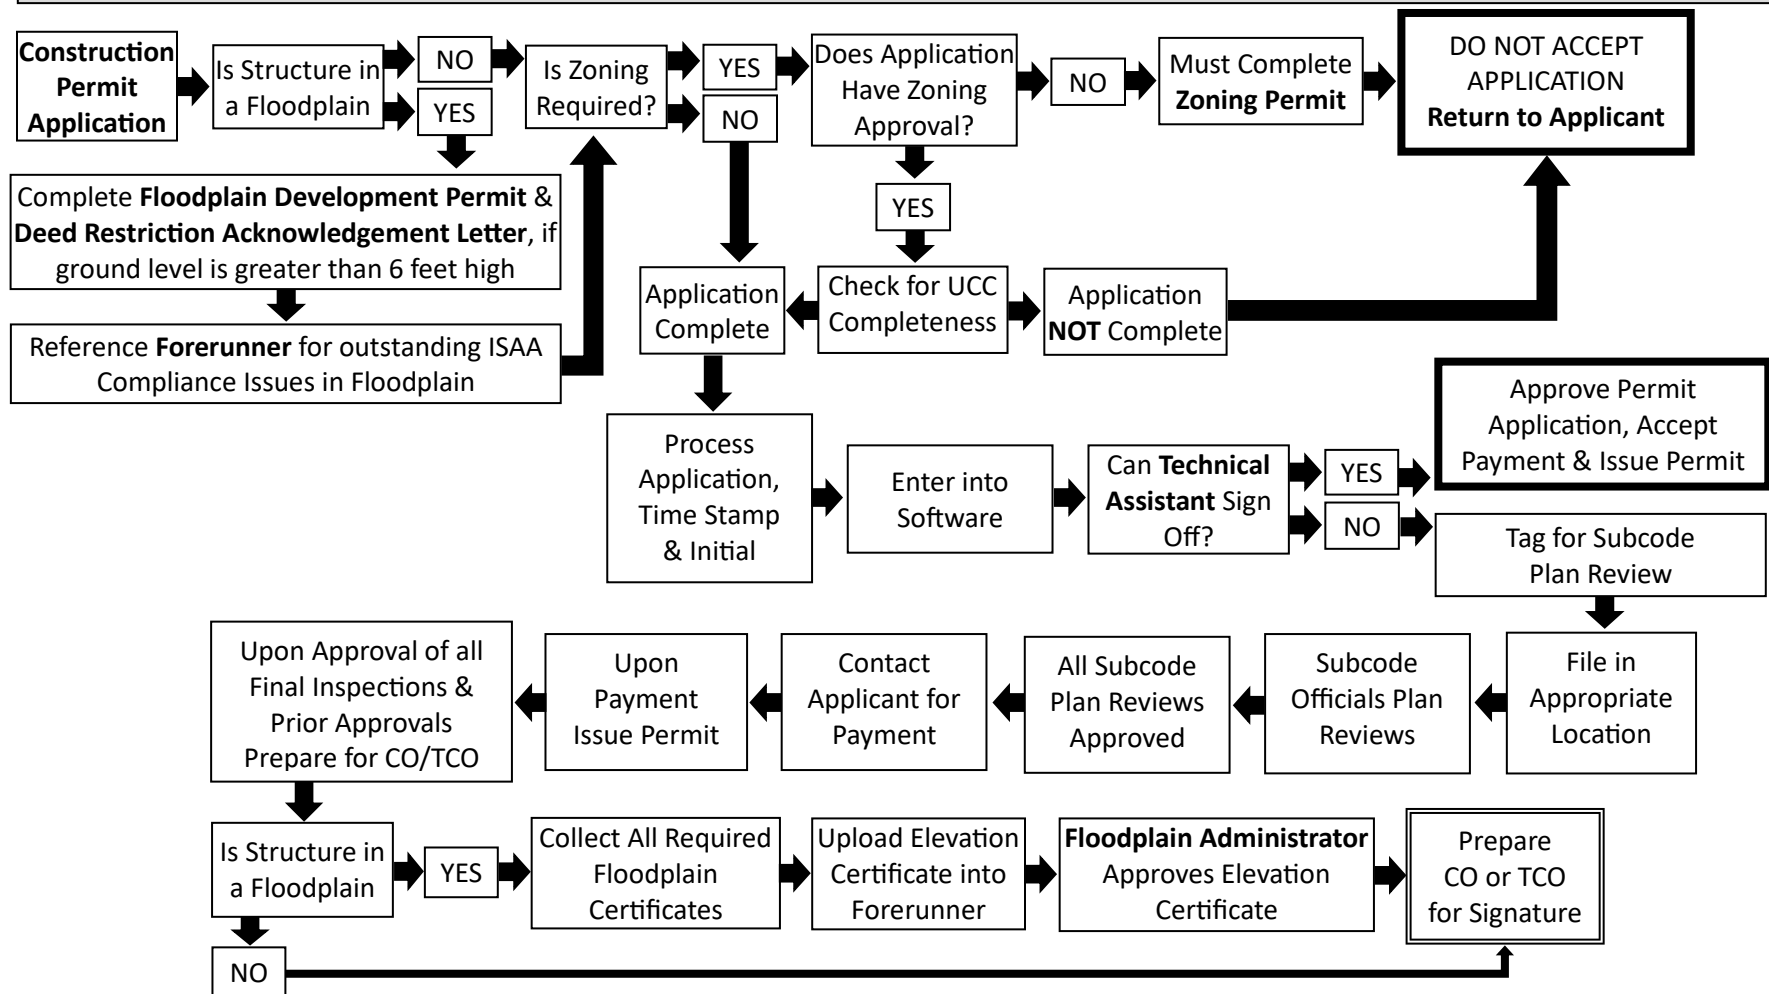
Construction Permit Application

Is Structure in a Floodplain

NO

YES

Is Zoning Required?

YES

NO

Does Application Have Zoning Approval?

NO

Must Complete Zoning Permit

DO NOT ACCEPT APPLICATION Return to Applicant

YES

Complete Floodplain Development Permit & Deed Restriction Acknowledgement Letter, if ground level is greater than 6 feet high

Reference Forerunner for outstanding ISAA Compliance Issues in Floodplain

Application Complete

Check for UCC Completeness

Application NOT Complete

Process Application, Time Stamp & Initial

Enter into Software

Can Technical Assistant Sign Off?

YES

NO

Approve Permit Application, Accept Payment & Issue Permit

Tag for Subcode Plan Review

File in Appropriate Location

Subcode Officials Plan Reviews

All Subcode Plan Reviews Approved

Contact Applicant for Payment

Upon Payment Issue Permit

Upon Approval of all Final Inspections & Prior Approvals Prepare for CO/TCO

Is Structure in a Floodplain

YES

Collect All Required Floodplain Certificates

Upload Elevation Certificate into Forerunner

Floodplain Administrator Approves Elevation Certificate

Prepare CO or TCO for Signature

NO